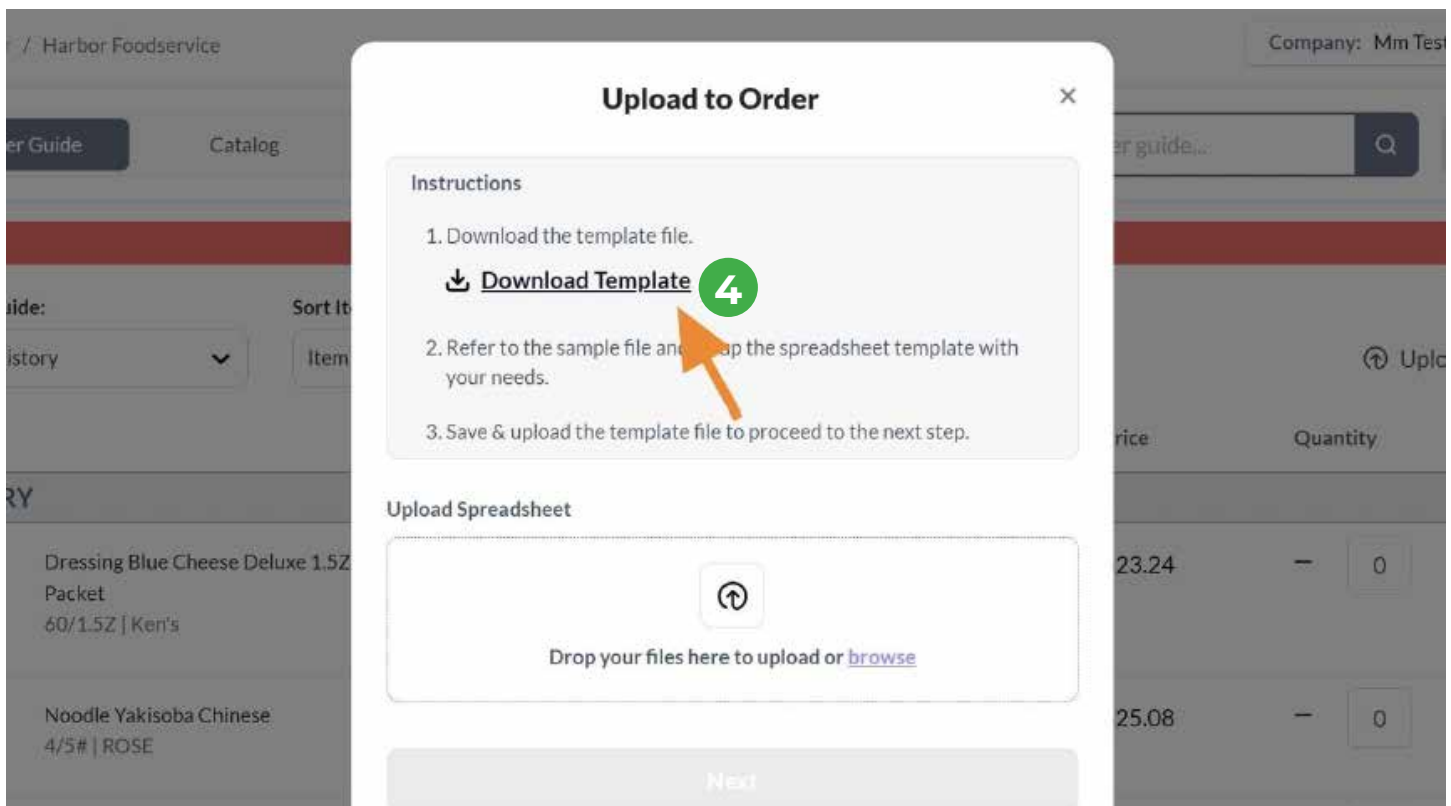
/ Harbor Foodservice

Company: Mm Test

er Guide

Catalog

er guide...

uide:

Sort It

istory

Item

Uplo

rice

Quantity

RY

Dressing Blue Cheese Deluxe 1.5Z Packet
60/1.5Z | Ken's

23.24

0

Noodle Yakisoba Chinese
4/5# | ROSE

25.08

0

Upload to Order

×

Instructions

1. Download the template file.

Download Template

4

2. Refer to the sample file and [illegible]ap the spreadsheet template with your needs.

3. Save & upload the template file to proceed to the next step.

Upload Spreadsheet

Drop your files here to upload or browse

Next